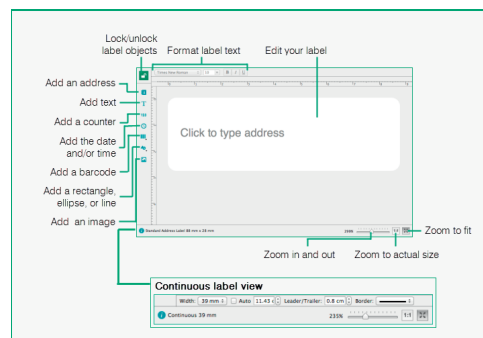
Lock/unlock label objects
Format label text
Edit your label
Add an address
Add text
Add a counter
Add the date and/or time
Add a barcode
Add a rectangle, ellipse, or line
Add an image
Click to type address
Standard Address Label 89 mm x 28 mm
Zoom in and out
Zoom to actual size
Zoom to fit
Continuous label view
Width: 39 mm Auto 11.43 Leader/Trailer: 0.6 cm Border:
Continuous 39 mm
231%
1:1